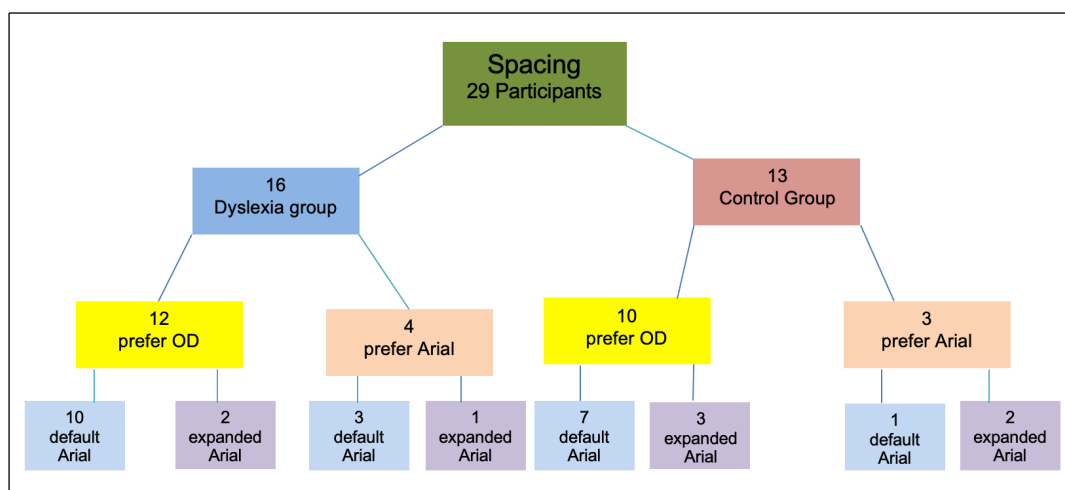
Spacing
29 Participants

16
Dyslexia group

13
Control Group

12
prefer OD

4
prefer Arial

10
prefer OD

3
prefer Arial

10
default
Arial

2
expanded
Arial

3
default
Arial

1
expanded
Arial

7
default
Arial

3
expanded
Arial

1
default
Arial

2
expanded
Arial